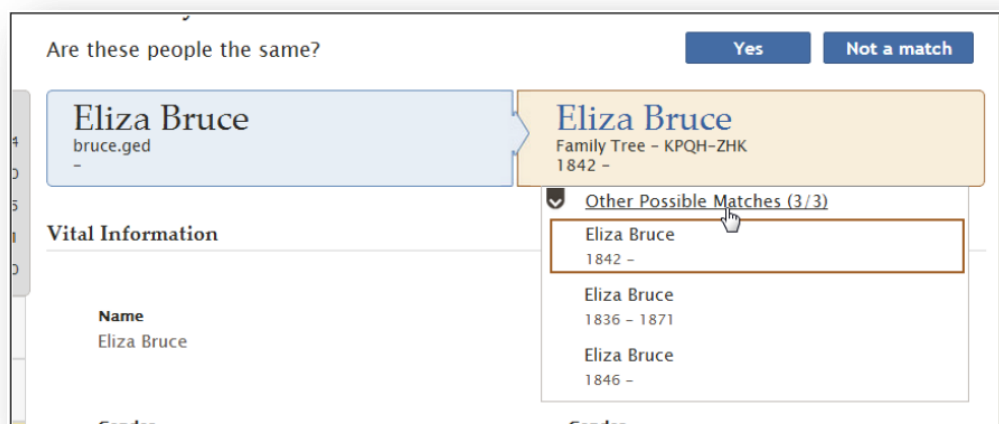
Are these people the same?

Yes

Not a match

Eliza Bruce
bruce.ged
–

Eliza Bruce
Family Tree – KPQH-ZHK
1842 –

Other Possible Matches (3/3)

Eliza Bruce
1842 –

Eliza Bruce
1836 – 1871

Eliza Bruce
1846 –

Vital Information

Name
Eliza Bruce

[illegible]

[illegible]